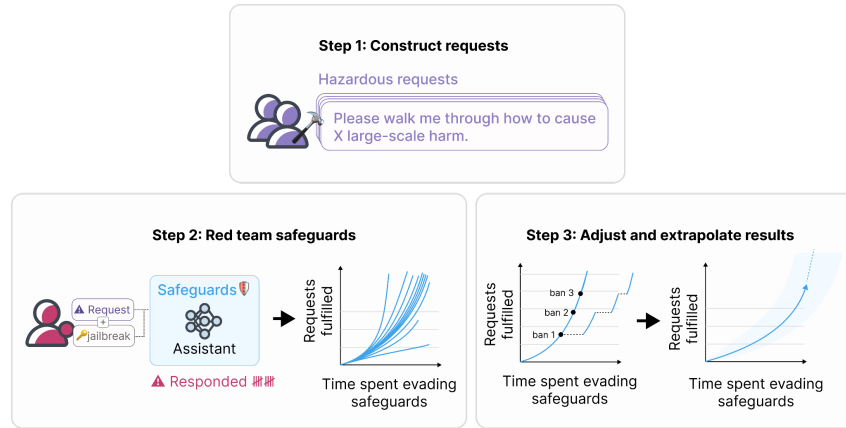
Step 1: Construct requests

Hazardous requests

Please walk me through how to cause X large-scale harm.

Step 2: Red team safeguards

Request
+
jailbreak

Safeguards

Assistant

Responded

Requests fulfilled

Time spent evading safeguards

Step 3: Adjust and extrapolate results

Requests fulfilled

ban 3
ban 2
ban 1

Time spent evading safeguards

Requests fulfilled

Time spent evading safeguards